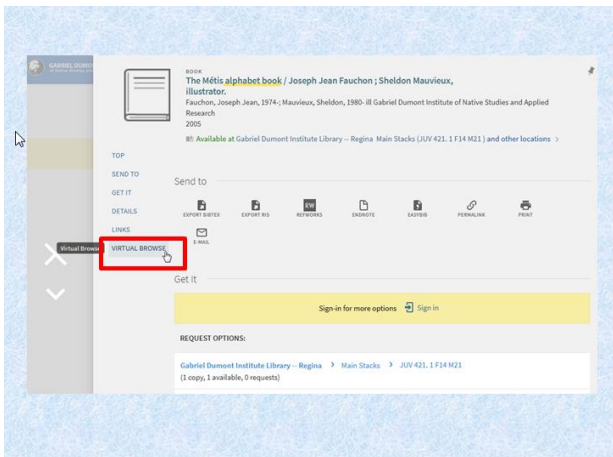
GABRIEL DUMONT

BOOK

The Métis alphabet book / Joseph Jean Fauchon ; Sheldon Mauvieux, illustrator.

Fauchon, Joseph Jean, 1974-; Mauvieux, Sheldon, 1980- ill Gabriel Dumont Institute of Native Studies and Applied Research

2005

Available at Gabriel Dumont Institute Library -- Regina Main Stacks (JUV 421. 1 F14 M21) and other locations >

TOP

SEND TO

GET IT

DETAILS

LINKS

Virtual Browse

VIRTUAL BROWSE

Send to

EXPORT BIBTEX

EXPORT RIS

EW

REFWORKS

ENDNOTE

EASYBIB

PERMALINK

PRINT

E-MAIL

Get It

Sign-in for more options Sign in

REQUEST OPTIONS:

Gabriel Dumont Institute Library -- Regina > Main Stacks > JUV 421. 1 F14 M21

(1 copy, 1 available, 0 requests)